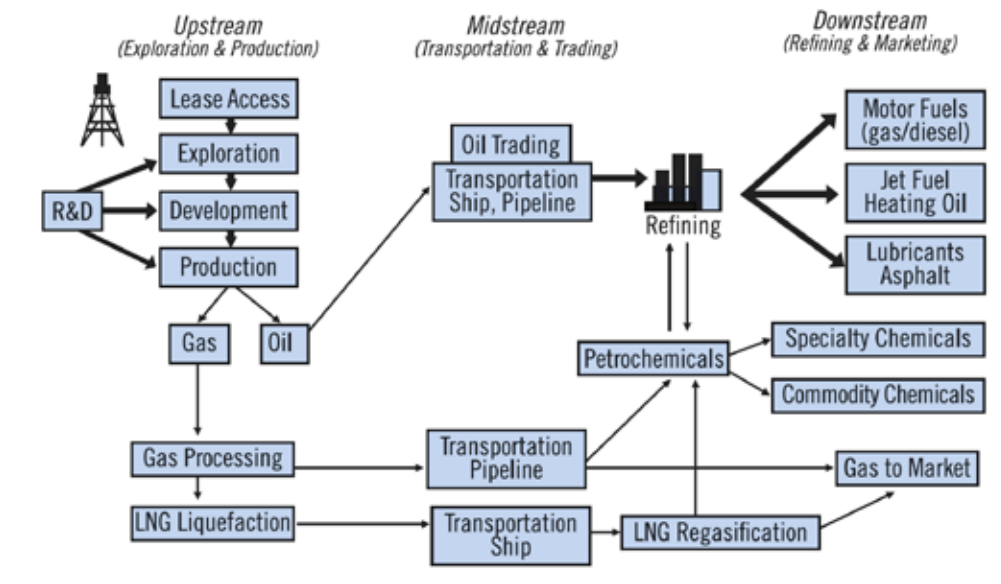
Upstream
(Exploration & Production)

Midstream
(Transportation & Trading)

Downstream
(Refining & Marketing)

Lease Access

Exploration

R&D

Development

Production

Gas

Oil

Oil Trading

Transportation
Ship, Pipeline

Refining

Motor Fuels
(gas/diesel)

Jet Fuel
Heating Oil

Lubricants
Asphalt

Petrochemicals

Specialty Chemicals

Commodity Chemicals

Gas Processing

Transportation
Pipeline

Gas to Market

LNG Liquefaction

Transportation
Ship

LNG Regasification